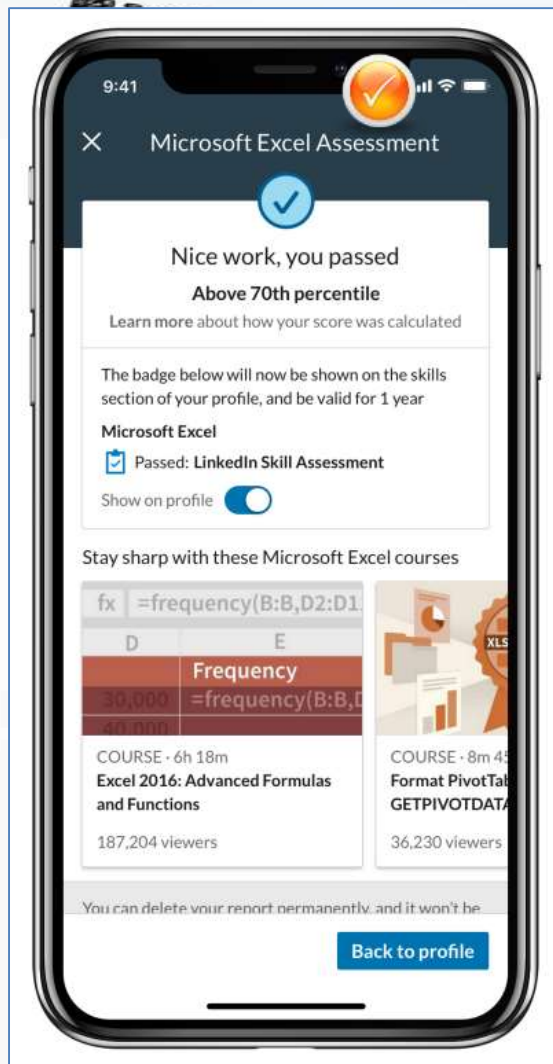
9:41

Microsoft Excel Assessment

Nice work, you passed

Above 70th percentile

Learn more about how your score was calculated

The badge below will now be shown on the skills section of your profile, and be valid for 1 year

Microsoft Excel

Passed: LinkedIn Skill Assessment

Show on profile

Stay sharp with these Microsoft Excel courses

fx =frequency(B:B,D2:D1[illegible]

| D | E |
|---|---|
| | Frequency |
| 30,000 | =frequency(B:B,D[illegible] |
| 40,000 | |

XLS

COURSE · 6h 18m
Excel 2016: Advanced Formulas and Functions
187,204 viewers

COURSE · 8m 45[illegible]
Format PivotTab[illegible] GETPIVOTDATA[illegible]
36,230 viewers

You can delete your report permanently, and it won't be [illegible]

Back to profile